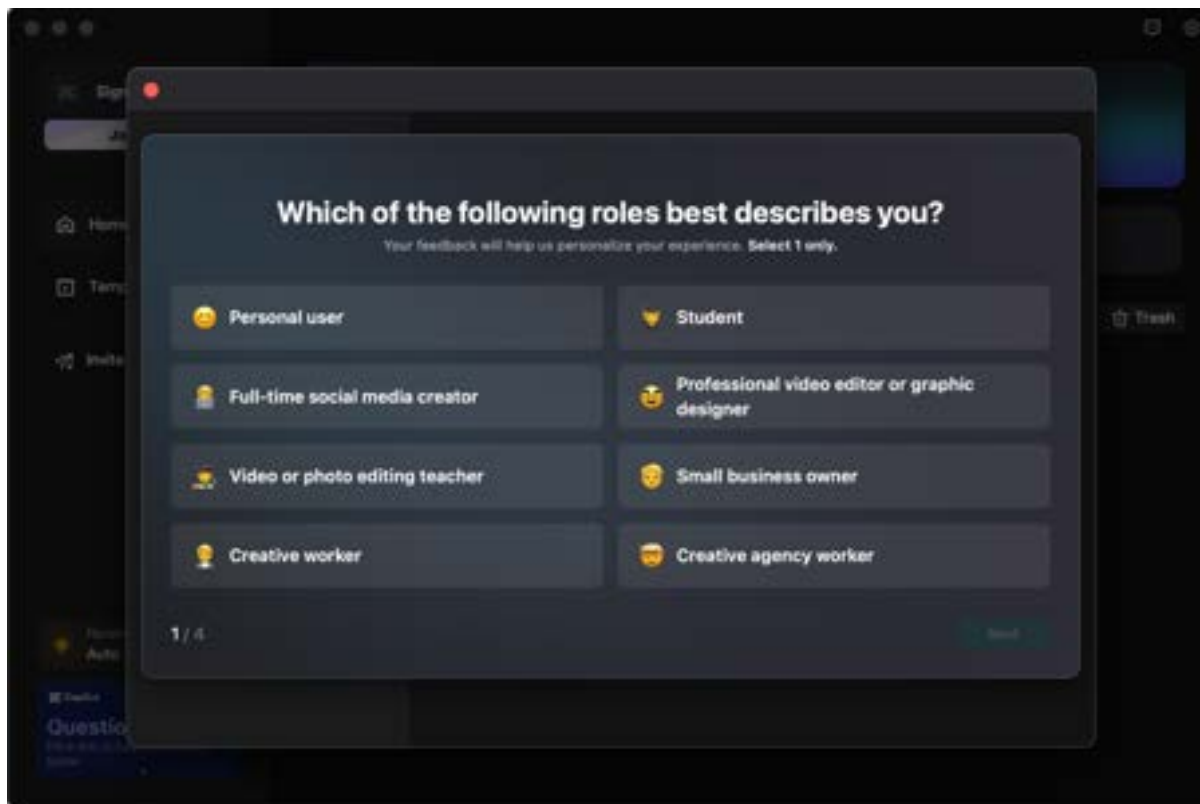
Sign
Jo
Home
Temp
Invite
Auto
Questio
Trash

Which of the following roles best describes you?

Your feedback will help us personalize your experience. Select 1 only.

Personal user

Student

Full-time social media creator

Professional video editor or graphic designer

Video or photo editing teacher

Small business owner

Creative worker

Creative agency worker

1/4

Next